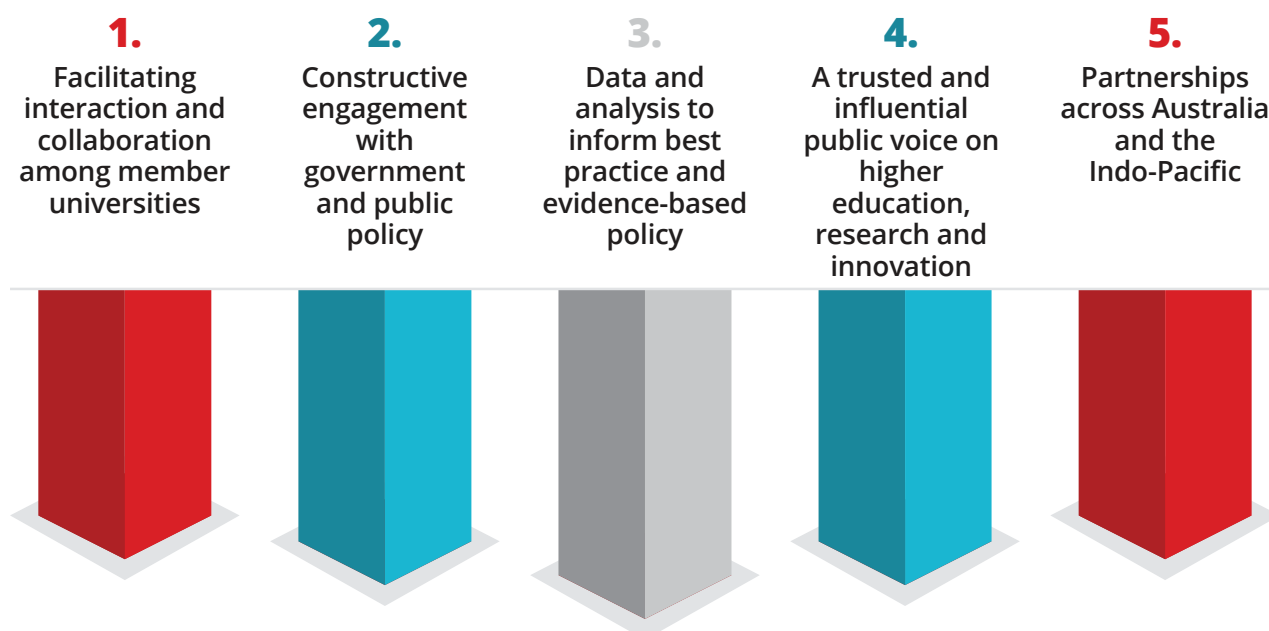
1.
Facilitating interaction and collaboration among member universities

2.
Constructive engagement with government and public policy

3.
Data and analysis to inform best practice and evidence-based policy

4.
A trusted and influential public voice on higher education, research and innovation

5.
Partnerships across Australia and the Indo-Pacific